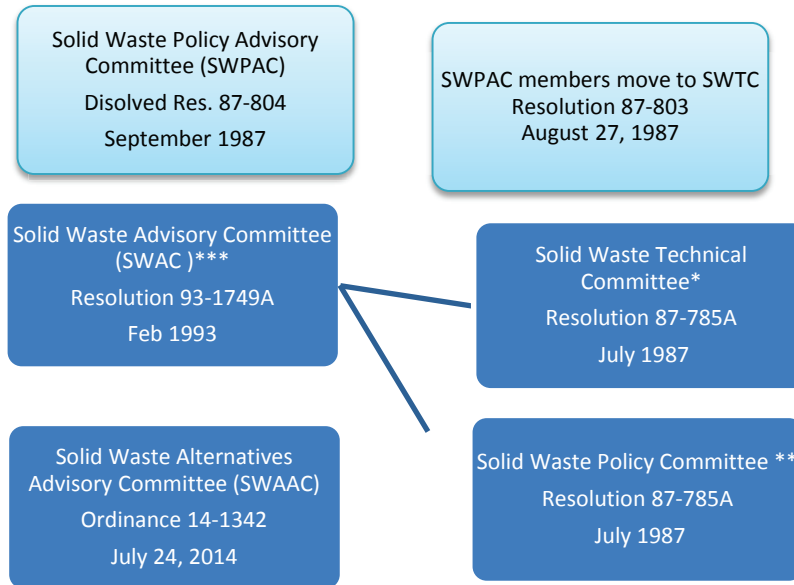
Solid Waste Policy Advisory Committee (SWPAC)
Disolved Res. 87-804
September 1987

SWPAC members move to SWTC
Resolution 87-803
August 27, 1987

Solid Waste Advisory Committee (SWAC )***
Resolution 93-1749A
Feb 1993

Solid Waste Technical Committee*
Resolution 87-785A
July 1987

Solid Waste Alternatives Advisory Committee (SWAAC)
Ordinance 14-1342
July 24, 2014

Solid Waste Policy Committee **
Resolution 87-785A
July 1987